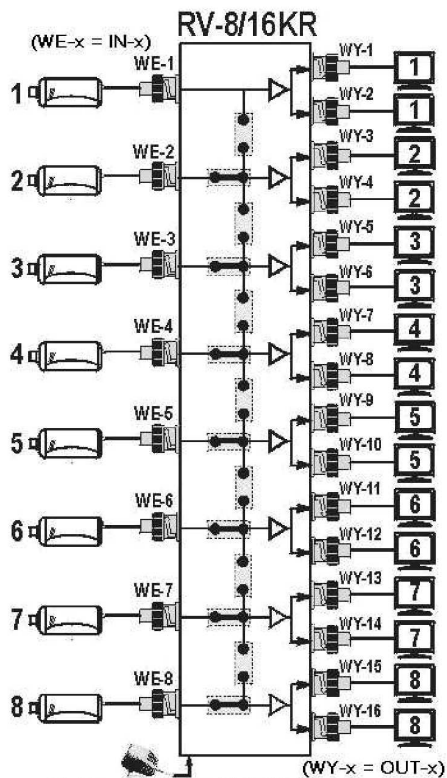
RV-8/16KR

(WE-x = IN-x)

1 WE-1
2 WE-2
3 WE-3
4 WE-4
5 WE-5
6 WE-6
7 WE-7
8 WE-8

WY-1 1
WY-2 1
WY-3 2
WY-4 2
WY-5 3
WY-6 3
WY-7 4
WY-8 4
WY-9 5
WY-10 5
WY-11 6
WY-12 6
WY-13 7
WY-14 7
WY-15 8
WY-16 8

(WY-x = OUT-x)